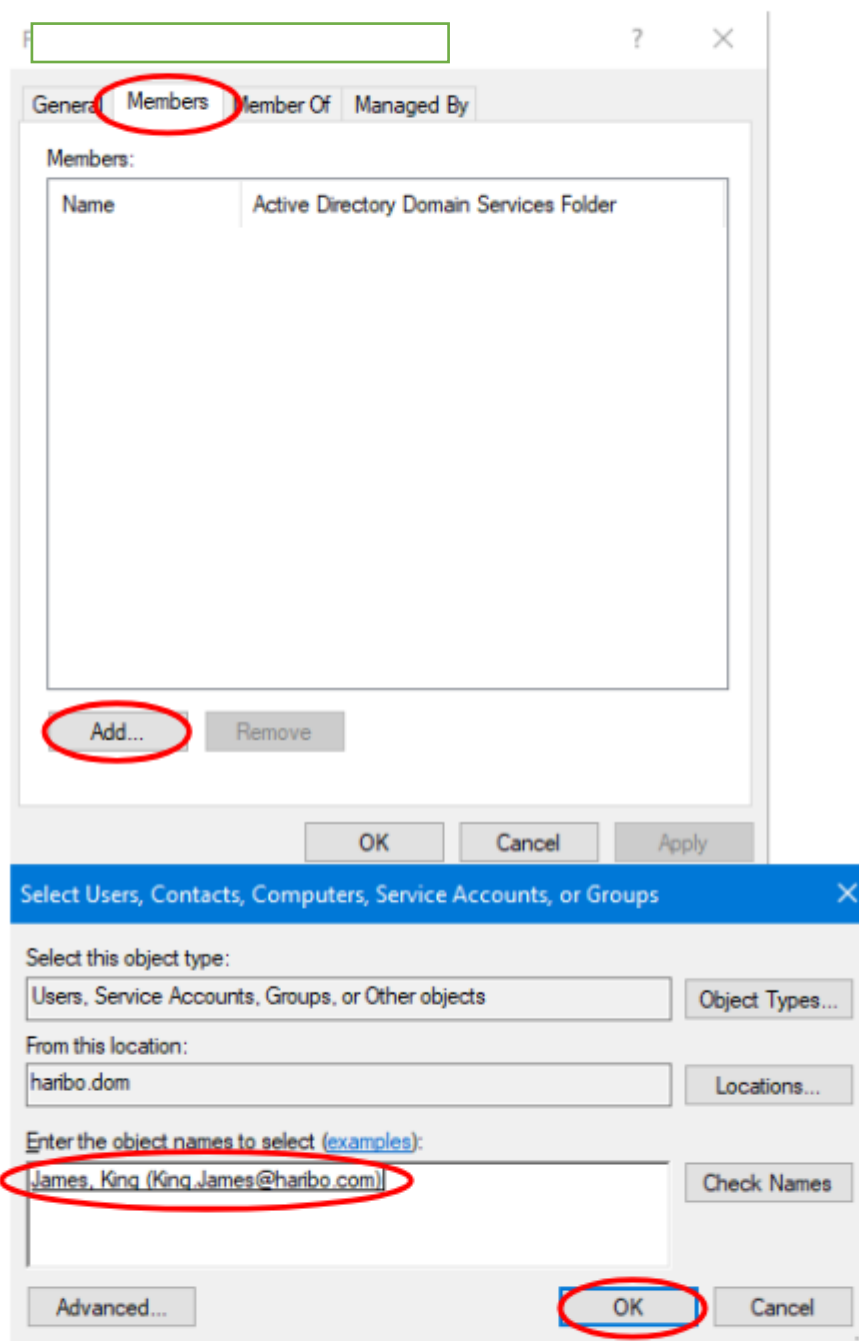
F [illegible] ? ×

General Members Member Of Managed By

Members:

| Name | Active Directory Domain Services Folder |
|---|---|

Add... Remove

OK Cancel Apply

Select Users, Contacts, Computers, Service Accounts, or Groups ×

Select this object type:
Users, Service Accounts, Groups, or Other objects
Object Types...

From this location:
haribo.dom
Locations...

Enter the object names to select (examples):
James, King (King.James@haribo.com)
Check Names

Advanced... OK Cancel